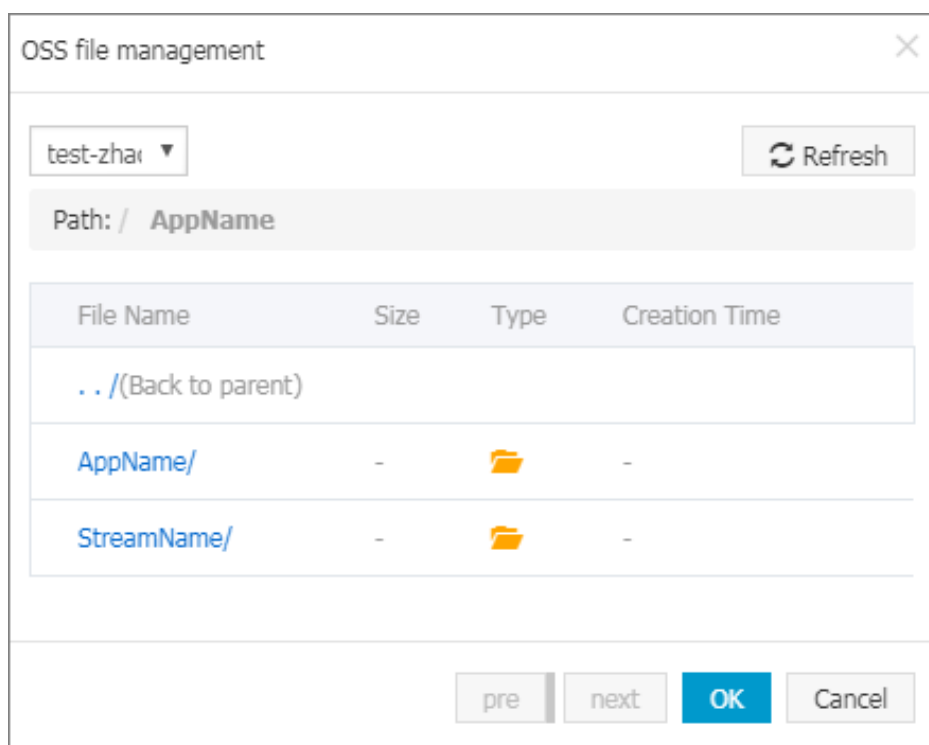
OSS file management

test-zhac ▼

Refresh

Path: / AppName

| File Name | Size | Type | Creation Time |
|---|---|---|---|
| . . /(Back to parent) | | | |
| AppName/ | - | | - |
| StreamName/ | - | | - |

pre next OK Cancel